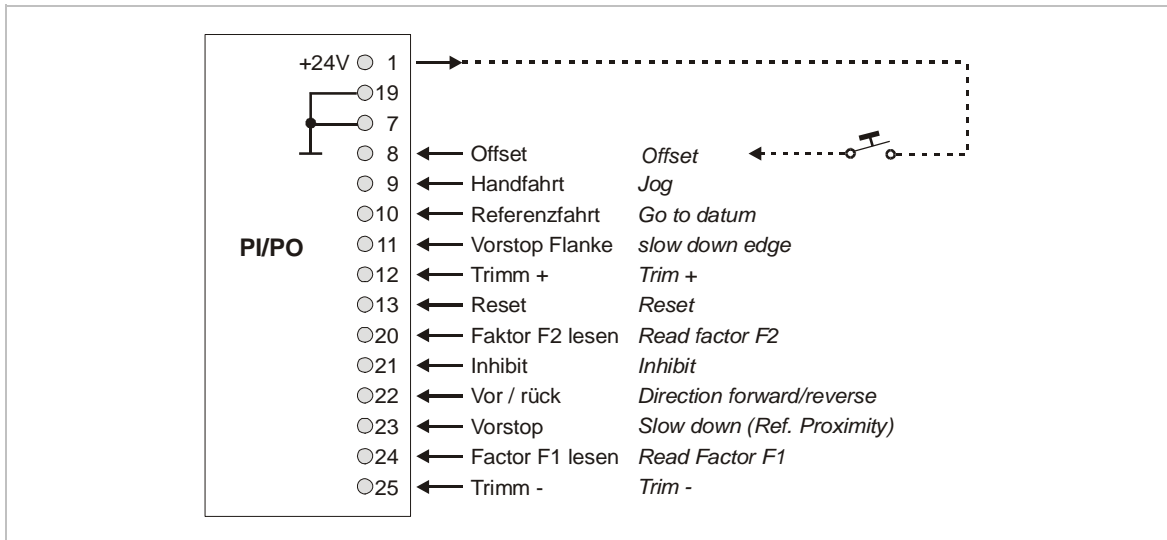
+24V 1
19
7
8 Offset *Offset*
9 Handfahrt *Jog*
10 Referenzfahrt *Go to datum*
PI/PO
11 Vorstop Flanke *slow down edge*
12 Trimm + *Trim +*
13 Reset *Reset*
20 Faktor F2 lesen *Read factor F2*
21 Inhibit *Inhibit*
22 Vor / rück *Direction forward/reverse*
23 Vorstop *Slow down (Ref. Proximity)*
24 Factor F1 lesen *Read Factor F1*
25 Trimm - *Trim -*